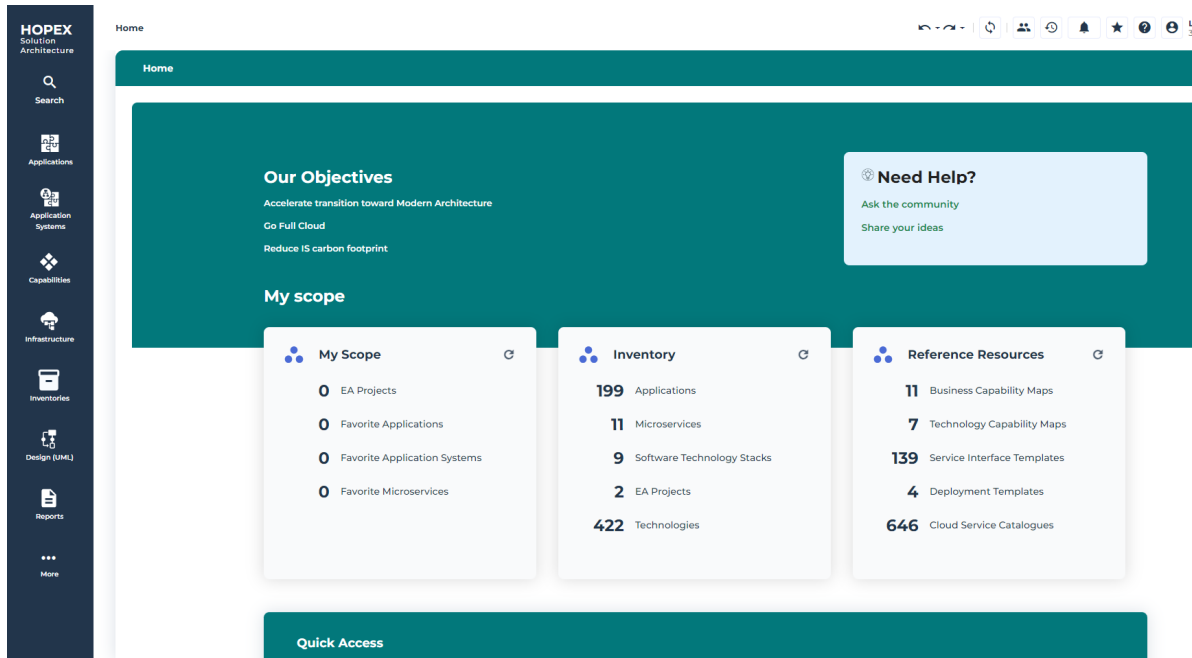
HOPEX
Solution
Architecture

Search

Applications

Application Systems

Capabilities

Infrastructure

Inventories

Design (UML)

Reports

More

Home

Home

Our Objectives

Accelerate transition toward Modern Architecture

Go Full Cloud

Reduce IS carbon footprint

Need Help?

Ask the community

Share your ideas

My scope

My Scope

0 EA Projects

0 Favorite Applications

0 Favorite Application Systems

0 Favorite Microservices

Inventory

199 Applications

11 Microservices

9 Software Technology Stacks

2 EA Projects

422 Technologies

Reference Resources

11 Business Capability Maps

7 Technology Capability Maps

139 Service Interface Templates

4 Deployment Templates

646 Cloud Service Catalogues

Quick Access